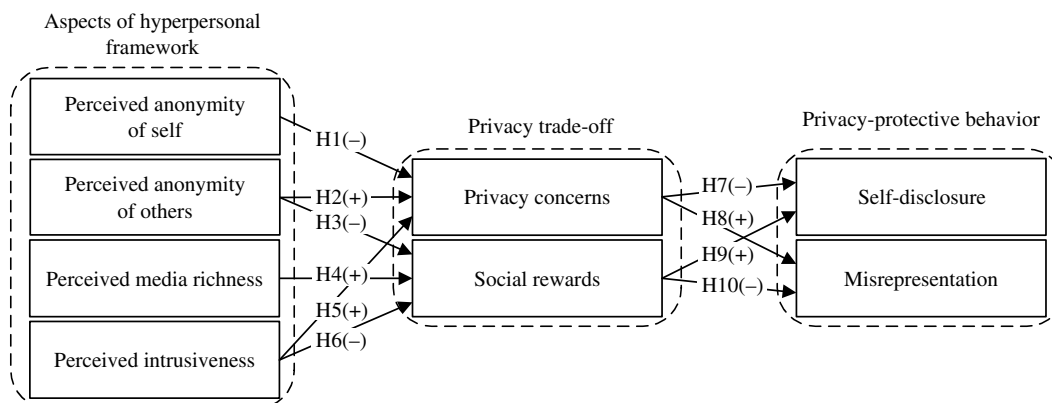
Aspects of hyperpersonal framework

Perceived anonymity of self

Perceived anonymity of others

Perceived media richness

Perceived intrusiveness

H1(–)

H2(+)

H3(–)

H4(+)

H5(+)

H6(–)

Privacy trade-off

Privacy concerns

Social rewards

H7(–)

H8(+)

H9(+)

H10(–)

Privacy-protective behavior

Self-disclosure

Misrepresentation